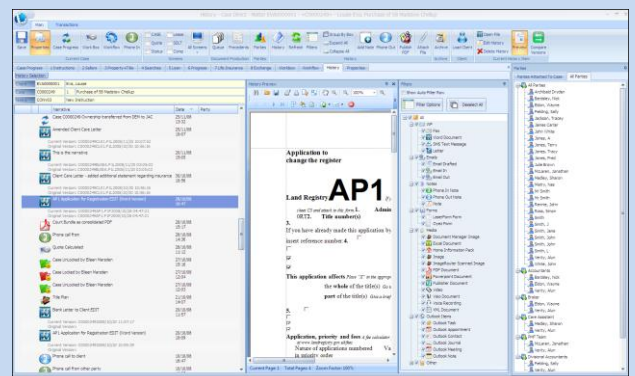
Application to change the register

Land Registry AP1

Title number(s)

If you have already made this application by insert reference number:

This application affects

the whole of the title(s)

part of the title(s)

Application, priority and fees

Nature of applications numbered

Current Page 1 Total Pages 6 Zoom Factor 100%